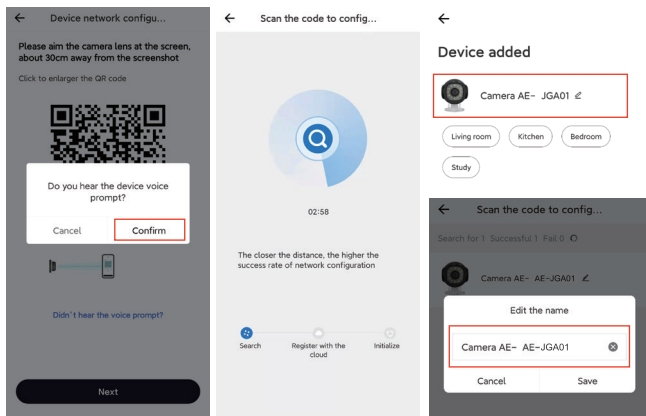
←
Device network configu...

Please aim the camera lens at the screen, about 30cm away from the screenshot

Click to enlarger the QR code

Do you hear the device voice prompt?

Cancel

Confirm

Didn't hear the voice prompt?

Next

←
Scan the code to config...

02:58

The closer the distance, the higher the success rate of network configuration

Search

Register with the cloud

Initialize

←

Device added

Camera AE- JGA01

Living room

Kitchen

Bedroom

Study

←
Scan the code to config...

Search for 1 Successful 1 Fail 0

Camera AE- AE-JGA01

Edit the name

Camera AE- AE-JGA01

Cancel

Save